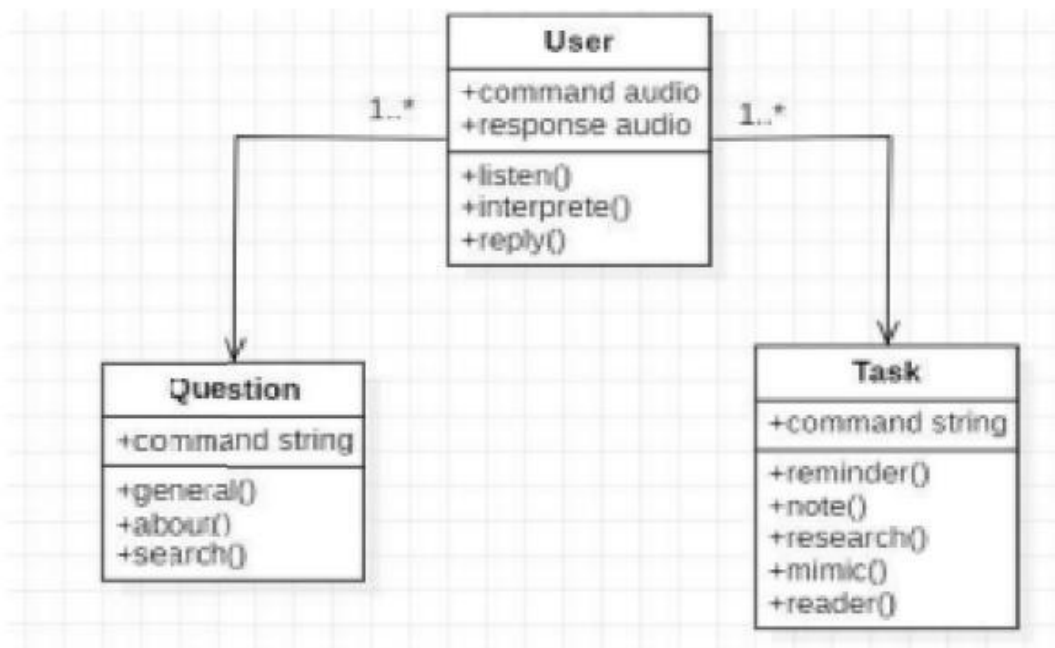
User

+command audio
+response audio

+listen()
+interprete()
+reply()

1..*

1..*

Question

+command string

+general()
+abour()
+search()

Task

+command string

+reminder()
+note()
+research()
+mimic()
+reader()